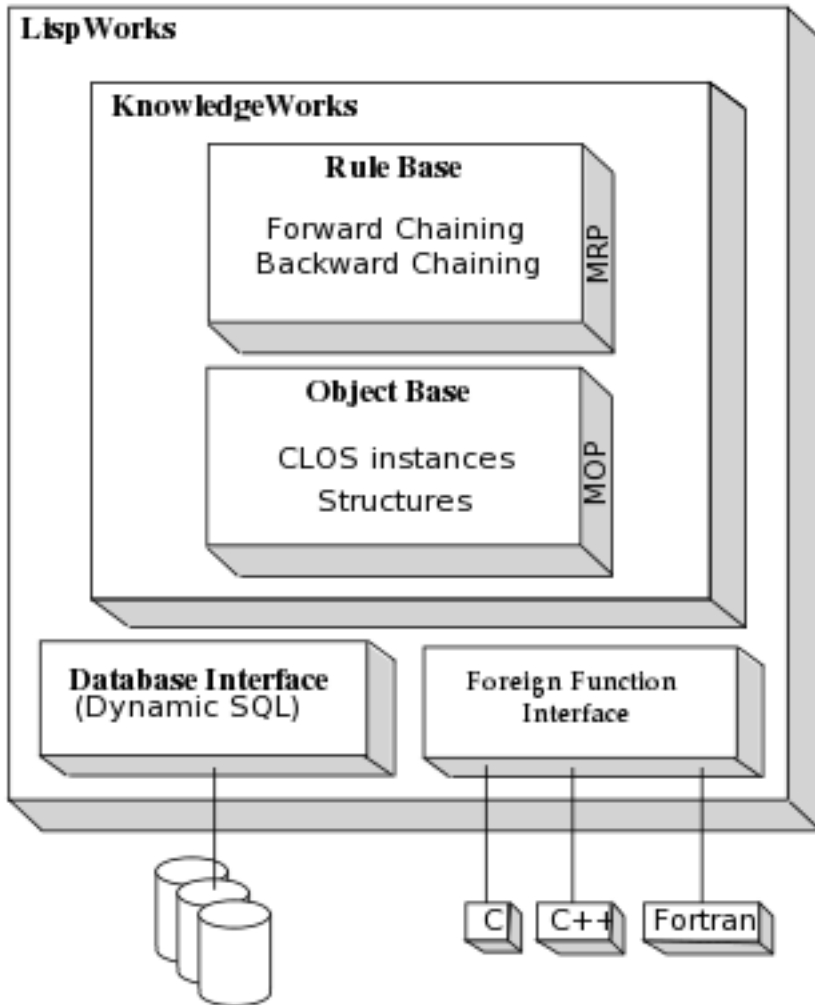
LispWorks

KnowledgeWorks

Rule Base

Forward Chaining
Backward Chaining

MRP

Object Base

CLOS instances
Structures

MOP

Database Interface
(Dynamic SQL)

Foreign Function Interface

C

C++

Fortran